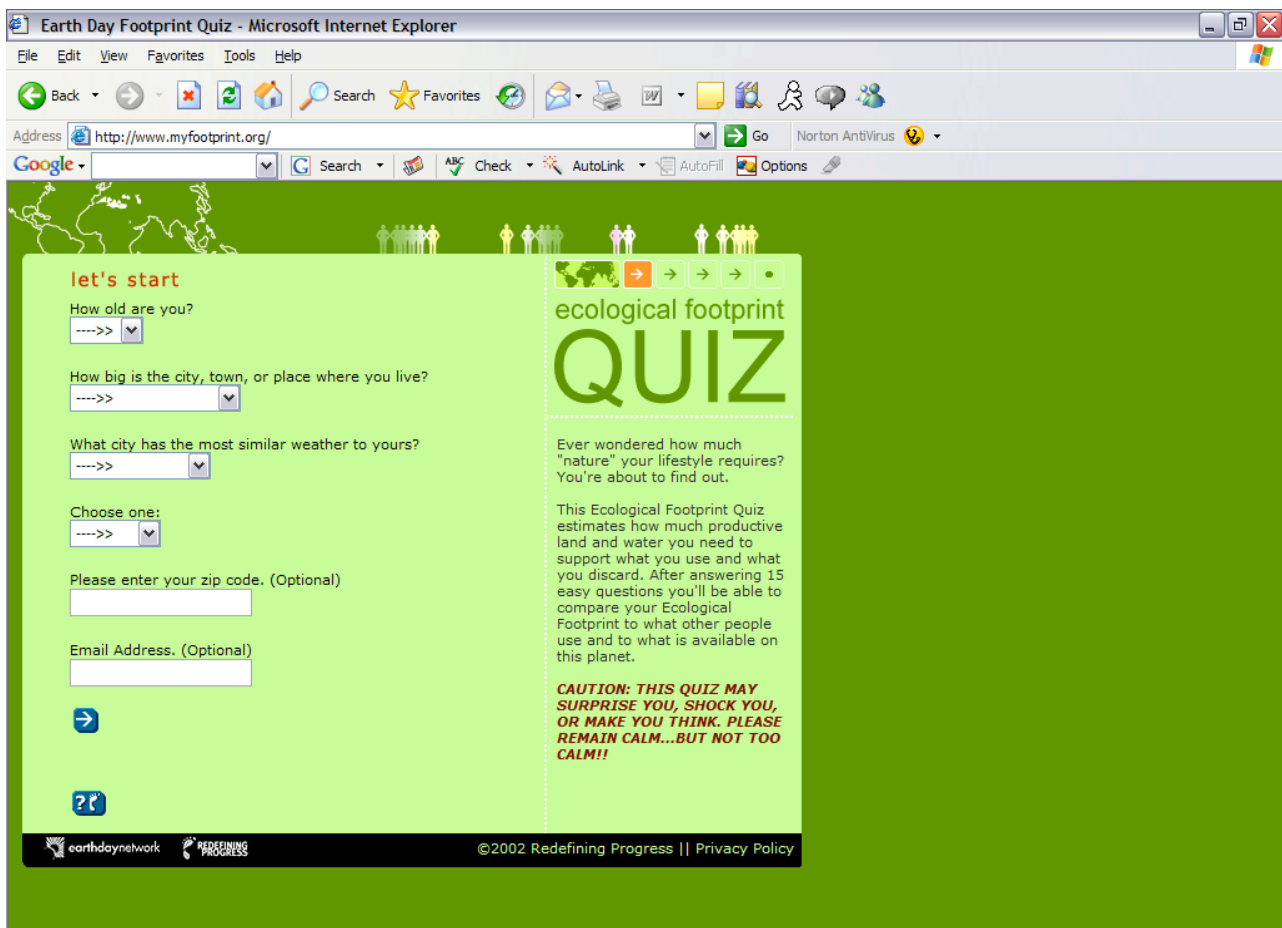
Earth Day Footprint Quiz - Microsoft Internet Explorer

File Edit View Favorites Tools Help

Back Search Favorites

Address http://www.myfootprint.org/ Go Norton AntiVirus

Google Search Check AutoLink AutoFill Options

let's start

How old are you?
---->>

How big is the city, town, or place where you live?
---->>

What city has the most similar weather to yours?
---->>

Choose one:
---->>

Please enter your zip code. (Optional)

Email Address. (Optional)

ecological footprint
QUIZ

Ever wondered how much "nature" your lifestyle requires? You're about to find out.

This Ecological Footprint Quiz estimates how much productive land and water you need to support what you use and what you discard. After answering 15 easy questions you'll be able to compare your Ecological Footprint to what other people use and to what is available on this planet.

CAUTION: THIS QUIZ MAY SURPRISE YOU, SHOCK YOU, OR MAKE YOU THINK. PLEASE REMAIN CALM...BUT NOT TOO CALM!!

earthdaynetwork REDEFINING PROGRESS

©2002 Redefining Progress || Privacy Policy